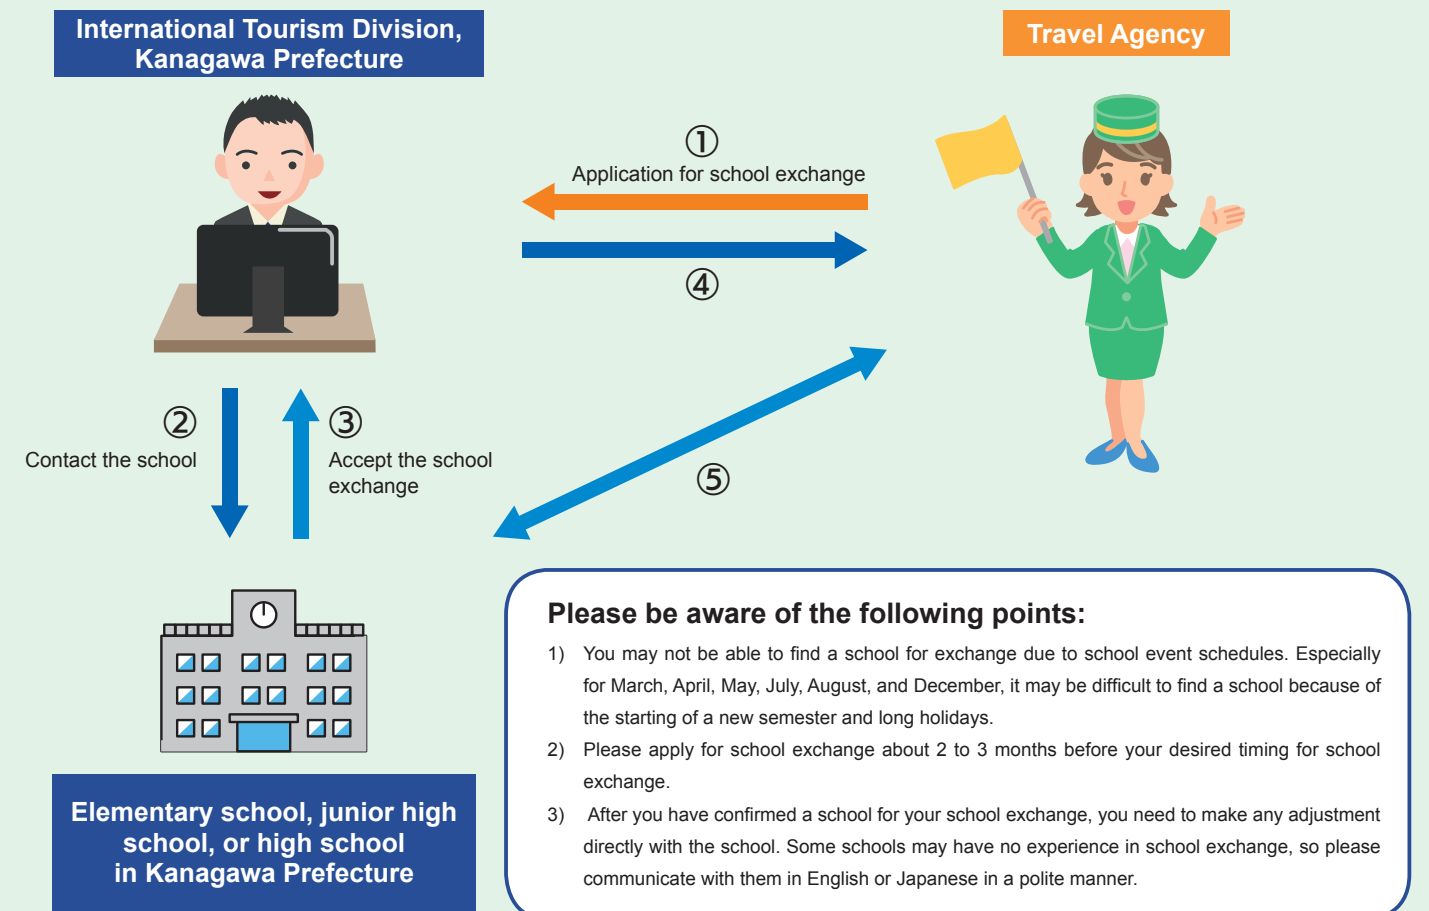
International Tourism Division, Kanagawa Prefecture

Travel Agency

①
Application for school exchange

④

②
Contact the school

③
Accept the school exchange

⑤

Elementary school, junior high school, or high school in Kanagawa Prefecture

Please be aware of the following points:

1) You may not be able to find a school for exchange due to school event schedules. Especially for March, April, May, July, August, and December, it may be difficult to find a school because of the starting of a new semester and long holidays.

2) Please apply for school exchange about 2 to 3 months before your desired timing for school exchange.

3) After you have confirmed a school for your school exchange, you need to make any adjustment directly with the school. Some schools may have no experience in school exchange, so please communicate with them in English or Japanese in a polite manner.